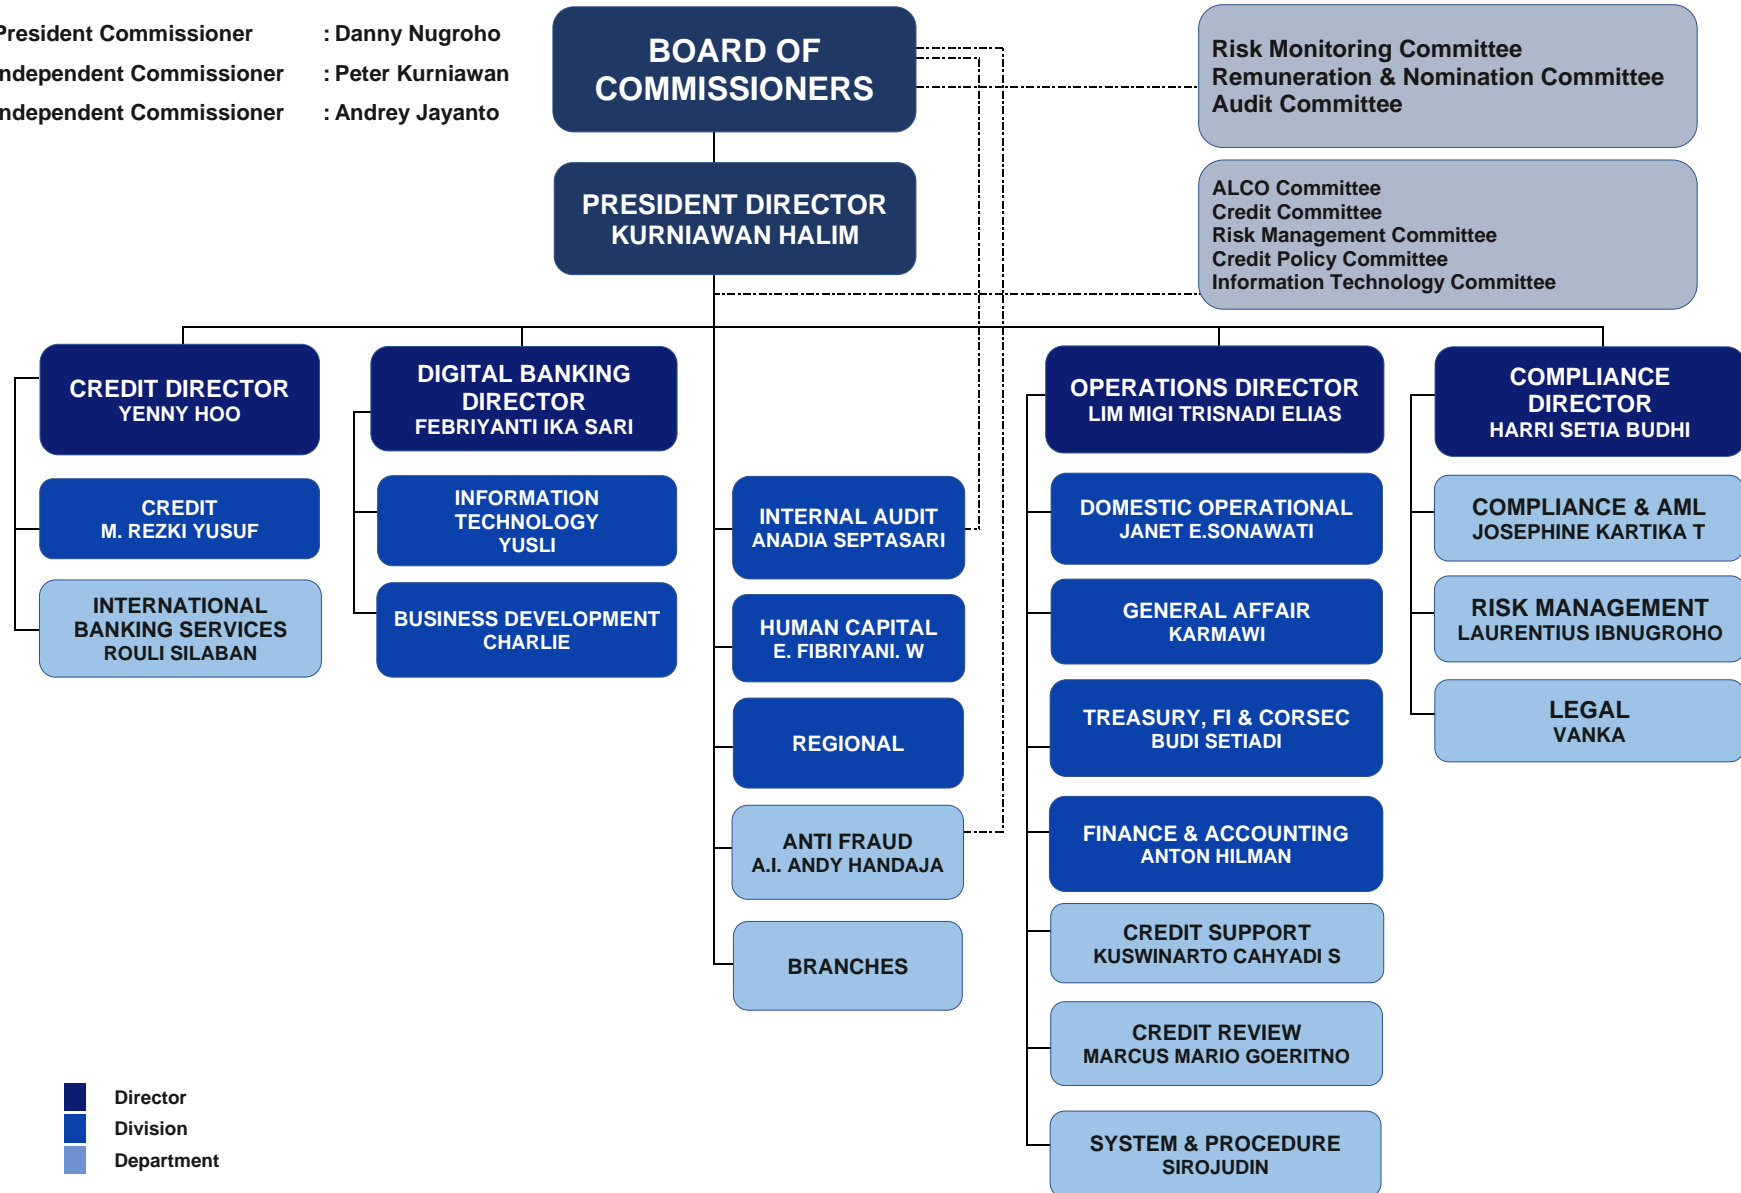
resident Commissioner : Danny Nugroho
ndependent Commissioner : Peter Kurniawan
ndependent Commissioner : Andrey Jayanto

BOARD OF COMMISSIONERS

Risk Monitoring Committee
Remuneration & Nomination Committee
Audit Committee

PRESIDENT DIRECTOR
KURNIAWAN HALIM

ALCO Committee
Credit Committee
Risk Management Committee
Credit Policy Committee
Information Technology Committee

CREDIT DIRECTOR
YENNY HOO

CREDIT
M. REZKI YUSUF

INTERNATIONAL BANKING SERVICES
ROULI SILABAN

DIGITAL BANKING DIRECTOR
FEBRIYANTI IKA SARI

INFORMATION TECHNOLOGY
YUSLI

BUSINESS DEVELOPMENT
CHARLIE

INTERNAL AUDIT
ANADIA SEPTASARI

HUMAN CAPITAL
E. FIBRIYANI. W

REGIONAL

ANTI FRAUD
A.I. ANDY HANDAJA

BRANCHES

OPERATIONS DIRECTOR
LIM MIGI TRISNADI ELIAS

DOMESTIC OPERATIONAL
JANET E.SONAWATI

GENERAL AFFAIR
KARMAWI

TREASURY, FI & CORSEC
BUDI SETIADI

FINANCE & ACCOUNTING
ANTON HILMAN

CREDIT SUPPORT
KUSWINARTO CAHYADI S

CREDIT REVIEW
MARCUS MARIO GOERITNO

SYSTEM & PROCEDURE
SIROJUDIN

COMPLIANCE DIRECTOR
HARRI SETIA BUDHI

COMPLIANCE & AML
JOSEPHINE KARTIKA T

RISK MANAGEMENT
LAURENTIUS IBNUGROHO

LEGAL
VANKA

Director
Division
Department